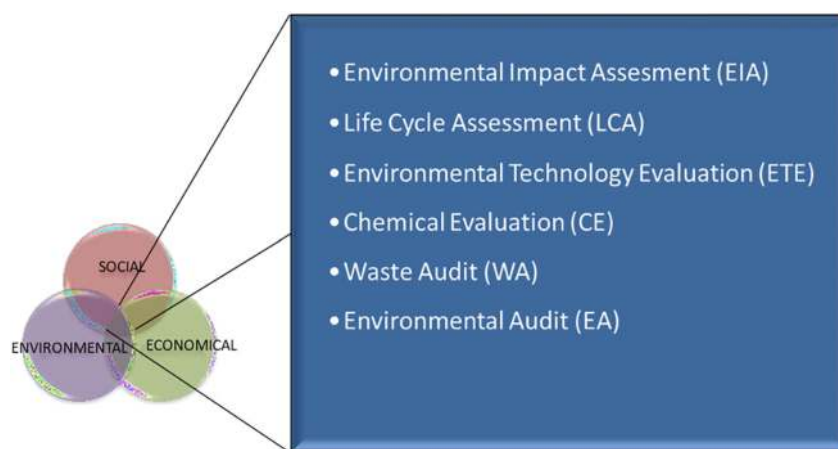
SOCIAL

ENVIRONMENTAL

ECONOMICAL

• Environmental Impact Assesment (EIA)
• Life Cycle Assessment (LCA)
• Environmental Technology Evaluation (ETE)
• Chemical Evaluation (CE)
• Waste Audit (WA)
• Environmental Audit (EA)